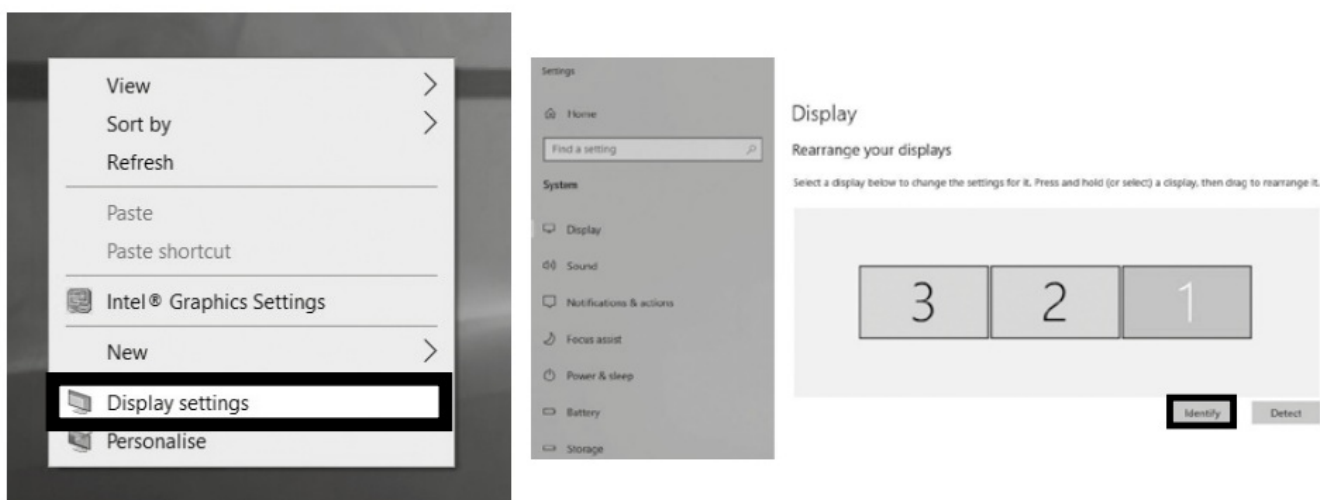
View
Sort by
Refresh
Paste
Paste shortcut
Intel® Graphics Settings
New
Display settings
Personalise

Settings
Home
Find a setting
System
Display
Sound
Notifications & actions
Focus assist
Power & sleep
Battery
Storage

Display
Rearrange your displays
Select a display below to change the settings for it. Press and hold (or select) a display, then drag to rearrange it.
3
2
1
Identify
Detect